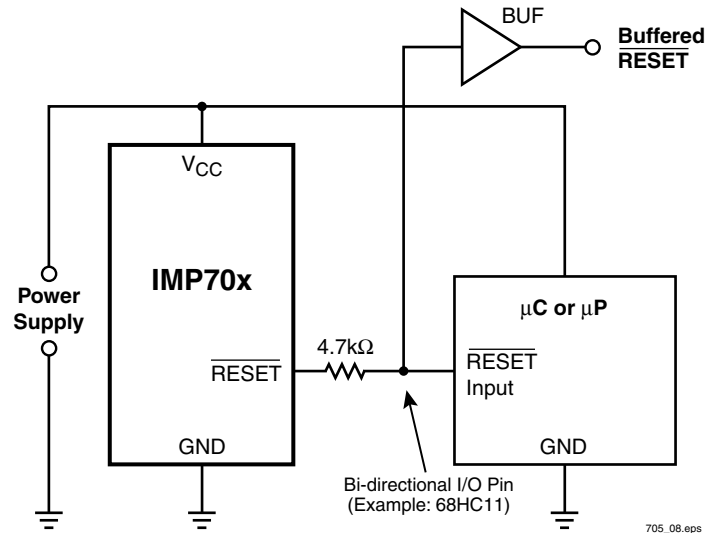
BUF

Buffered $\overline{\text{RESET}}$

$V_{CC}$

IMP70x

Power Supply

$\overline{\text{RESET}}$

4.7kΩ

GND

μC or μP

$\overline{\text{RESET}}$ Input

GND

Bi-directional I/O Pin (Example: 68HC11)

705_08.eps